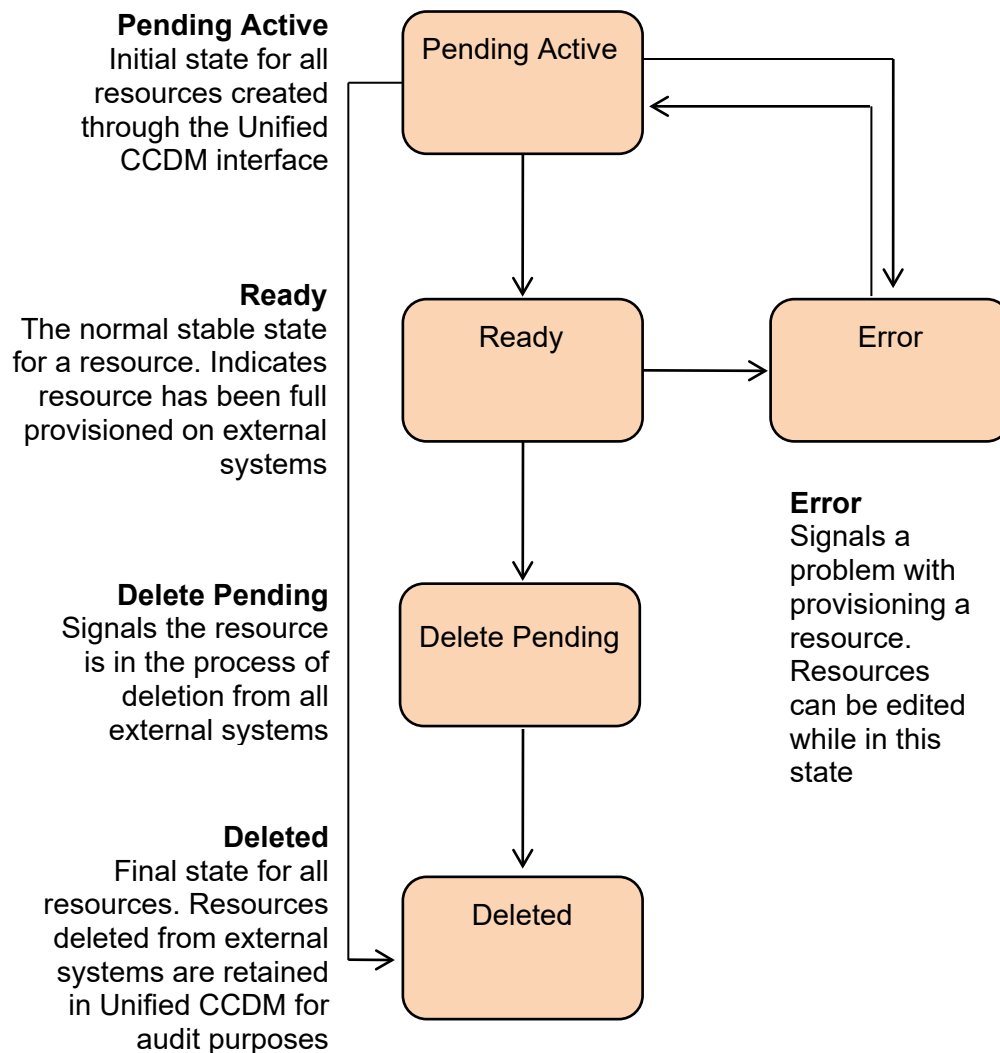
**Pending Active**
Initial state for all resources created through the Unified CCDM interface

Pending Active

**Ready**
The normal stable state for a resource. Indicates resource has been full provisioned on external systems

Ready

Error

**Error**
Signals a problem with provisioning a resource. Resources can be edited while in this state

**Delete Pending**
Signals the resource is in the process of deletion from all external systems

Delete Pending

**Deleted**
Final state for all resources. Resources deleted from external systems are retained in Unified CCDM for audit purposes

Deleted